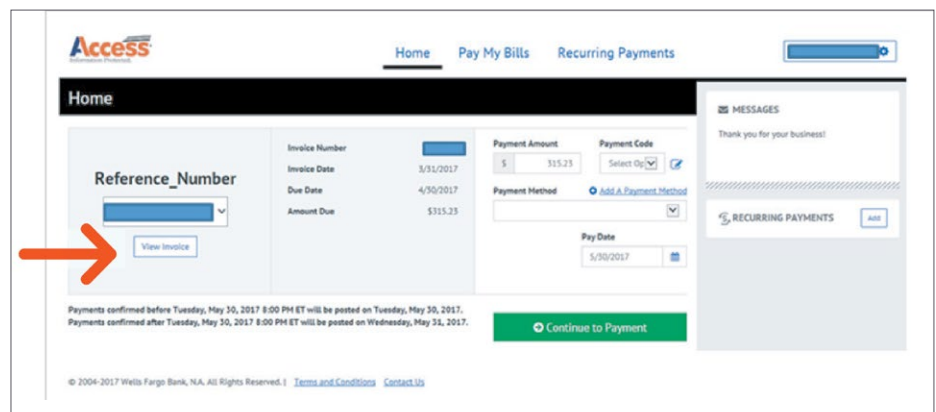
Access
Information Protected.

Home   Pay My Bills   Recurring Payments

Home

Reference_Number

View Invoice

Invoice Number
Invoice Date 3/31/2017
Due Date 4/30/2017
Amount Due $315.23

Payment Amount
$ 315.23
Payment Code
Select Op
Payment Method
Add A Payment Method
Pay Date
5/30/2017

MESSAGES
Thank you for your business!

RECURRING PAYMENTS
Add

Payments confirmed before Tuesday, May 30, 2017 8:00 PM ET will be posted on Tuesday, May 30, 2017.
Payments confirmed after Tuesday, May 30, 2017 8:00 PM ET will be posted on Wednesday, May 31, 2017.

Continue to Payment

© 2004-2017 Wells Fargo Bank, N.A. All Rights Reserved. | Terms and Conditions Contact Us